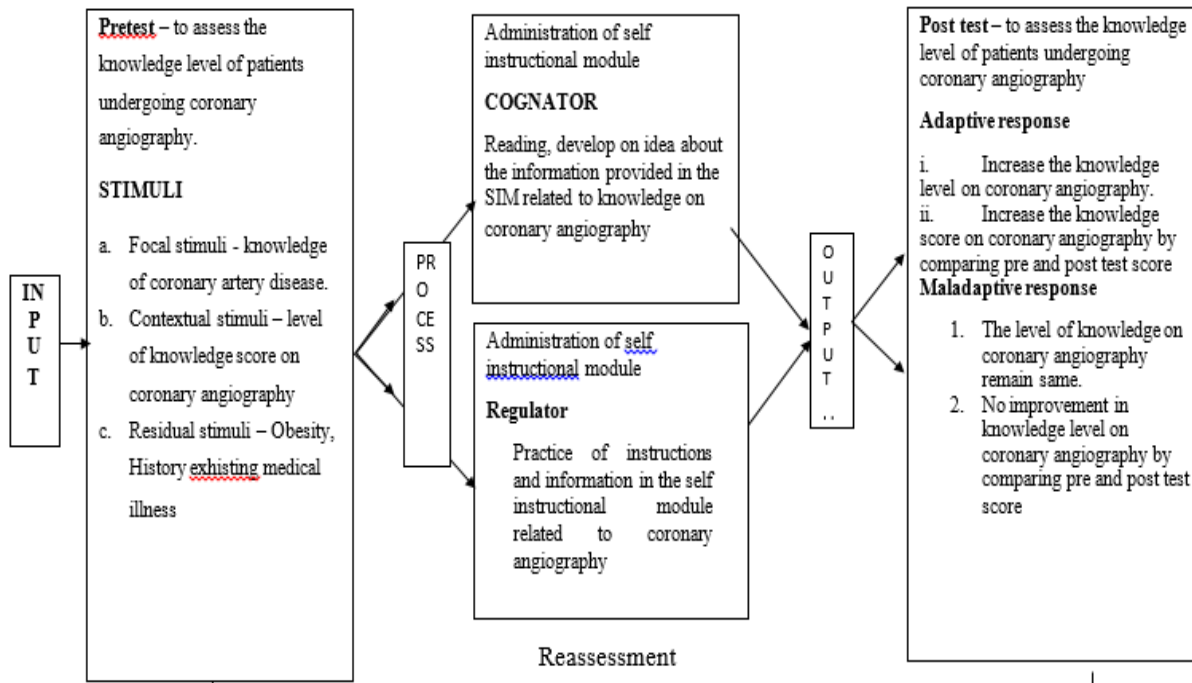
IN
P
U
T

Pretest – to assess the knowledge level of patients undergoing coronary angiography.

STIMULI

a. Focal stimuli - knowledge of coronary artery disease.
b. Contextual stimuli – level of knowledge score on coronary angiography
c. Residual stimuli – Obesity, History exhisting medical illness

PR
O
CE
SS

Administration of self instructional module

COGNATOR

Reading, develop on idea about the information provided in the SIM related to knowledge on coronary angiography

Administration of self instructional module

Regulator

Practice of instructions and information in the self instructional module related to coronary angiography

O
U
T
P
U
T
. .

Post test – to assess the knowledge level of patients undergoing coronary angiography

Adaptive response

i. Increase the knowledge level on coronary angiography.
ii. Increase the knowledge score on coronary angiography by comparing pre and post test score

Maladaptive response

1. The level of knowledge on coronary angiography remain same.
2. No improvement in knowledge level on coronary angiography by comparing pre and post test score

Reassessment